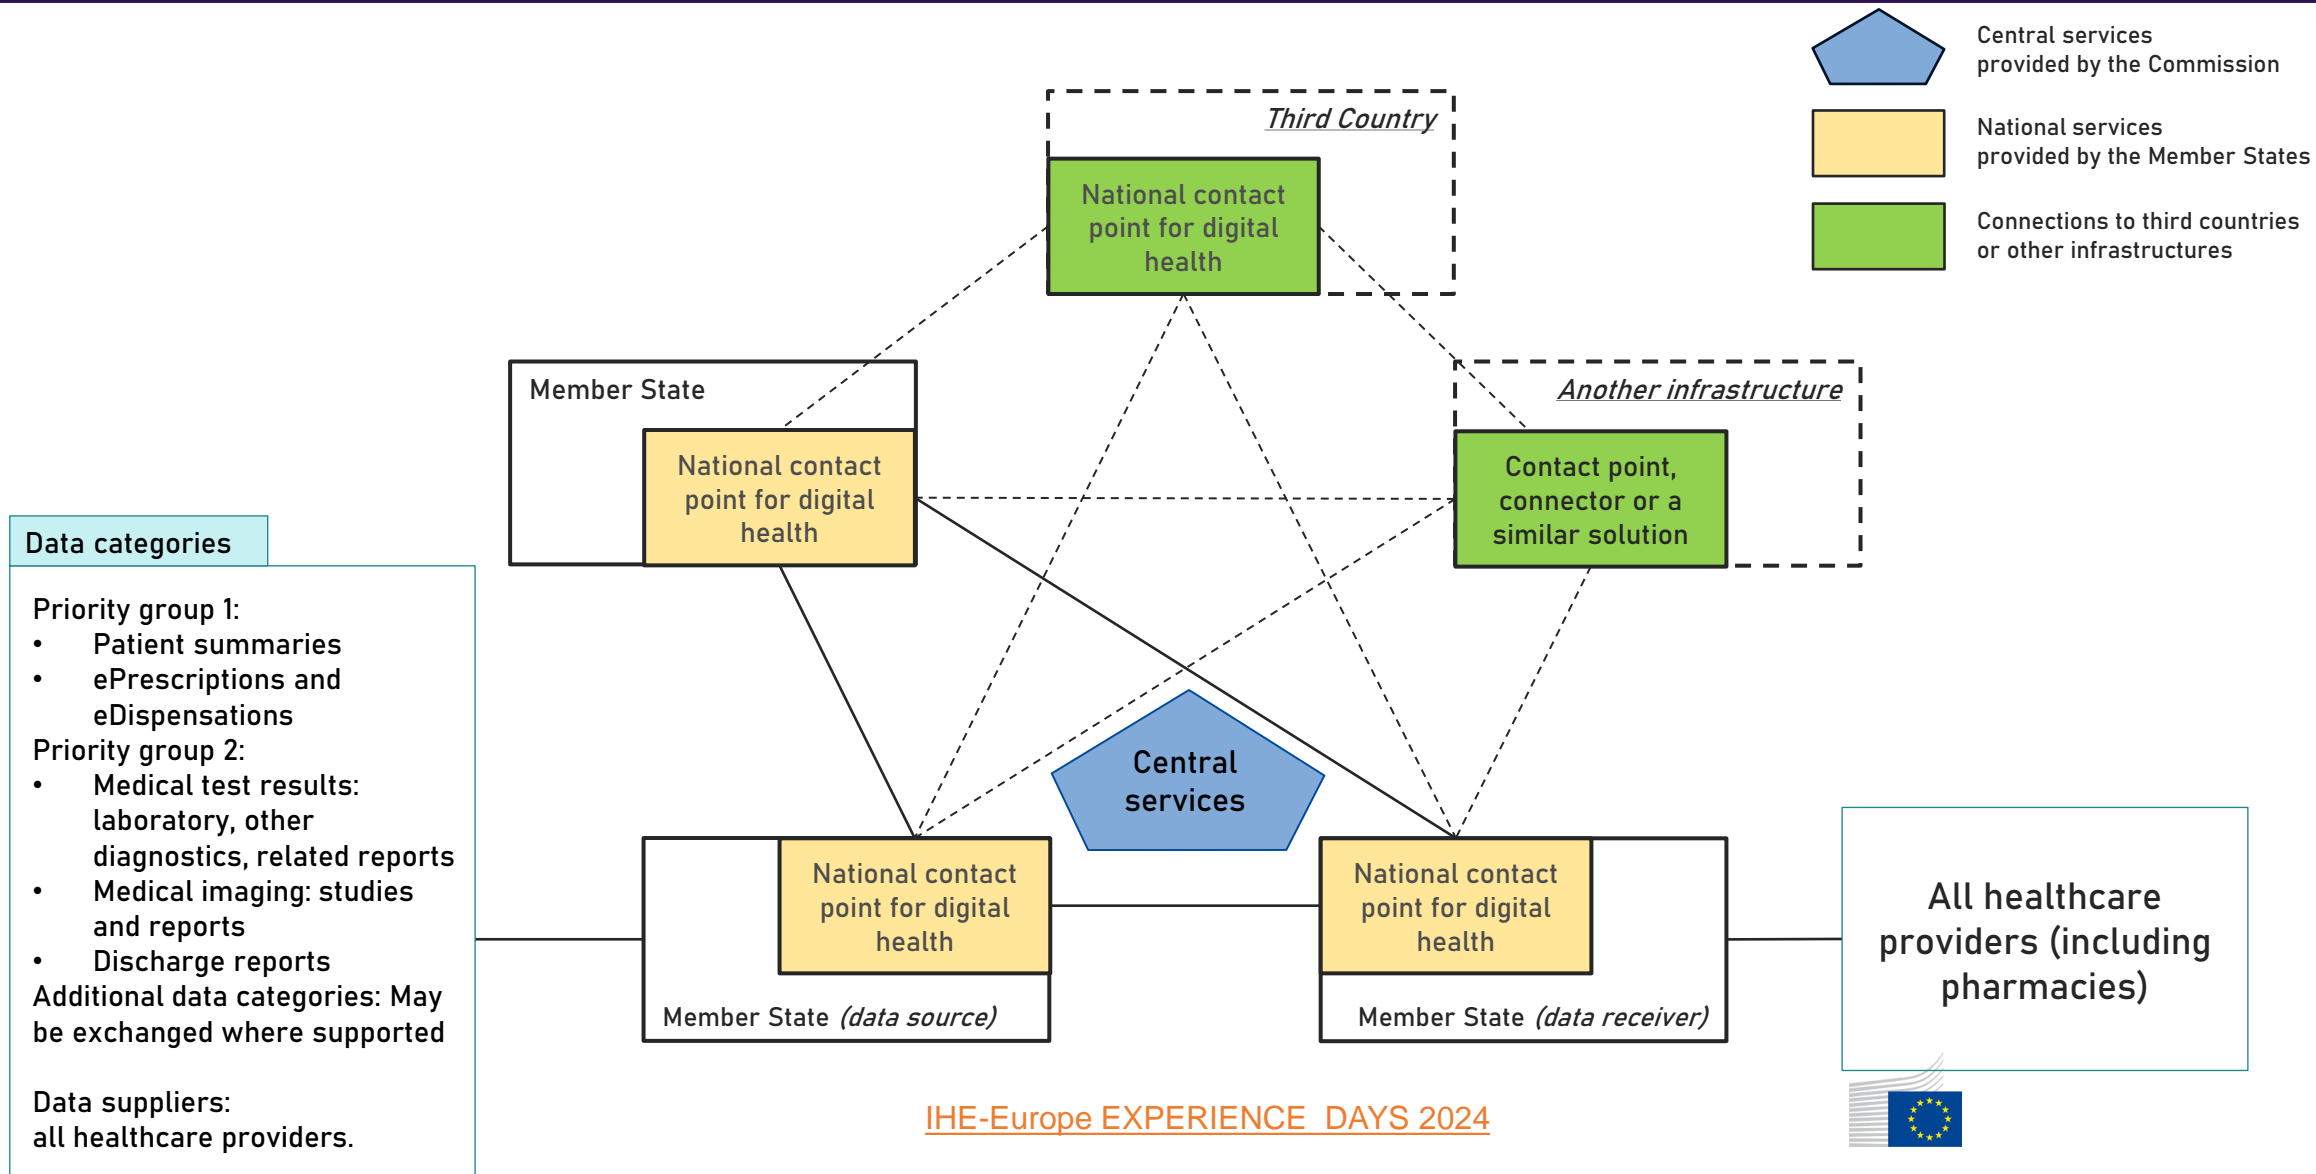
Central services provided by the Commission

National services provided by the Member States

Connections to third countries or other infrastructures

Third Country

National contact point for digital health

Member State

National contact point for digital health

Another infrastructure

Contact point, connector or a similar solution

Data categories

Priority group 1:
• Patient summaries
• ePrescriptions and eDispensations
Priority group 2:
• Medical test results: laboratory, other diagnostics, related reports
• Medical imaging: studies and reports
• Discharge reports
Additional data categories: May be exchanged where supported

Data suppliers:
all healthcare providers.

Central services

National contact point for digital health

Member State (data source)

National contact point for digital health

Member State (data receiver)

All healthcare providers (including pharmacies)

IHE-Europe EXPERIENCE DAYS 2024